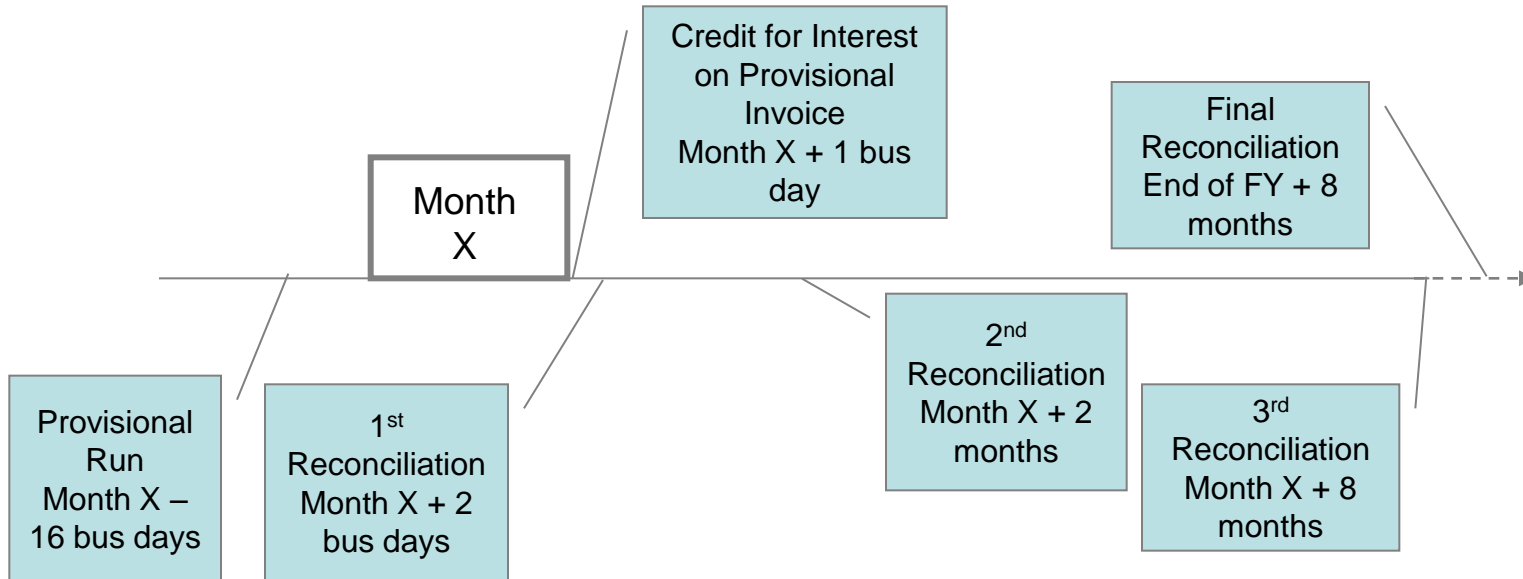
Provisional Run
Month X – 16 bus days

Month X

1$^{st}$ Reconciliation
Month X + 2 bus days

Credit for Interest on Provisional Invoice
Month X + 1 bus day

2$^{nd}$ Reconciliation
Month X + 2 months

Final Reconciliation
End of FY + 8 months

3$^{rd}$ Reconciliation
Month X + 8 months